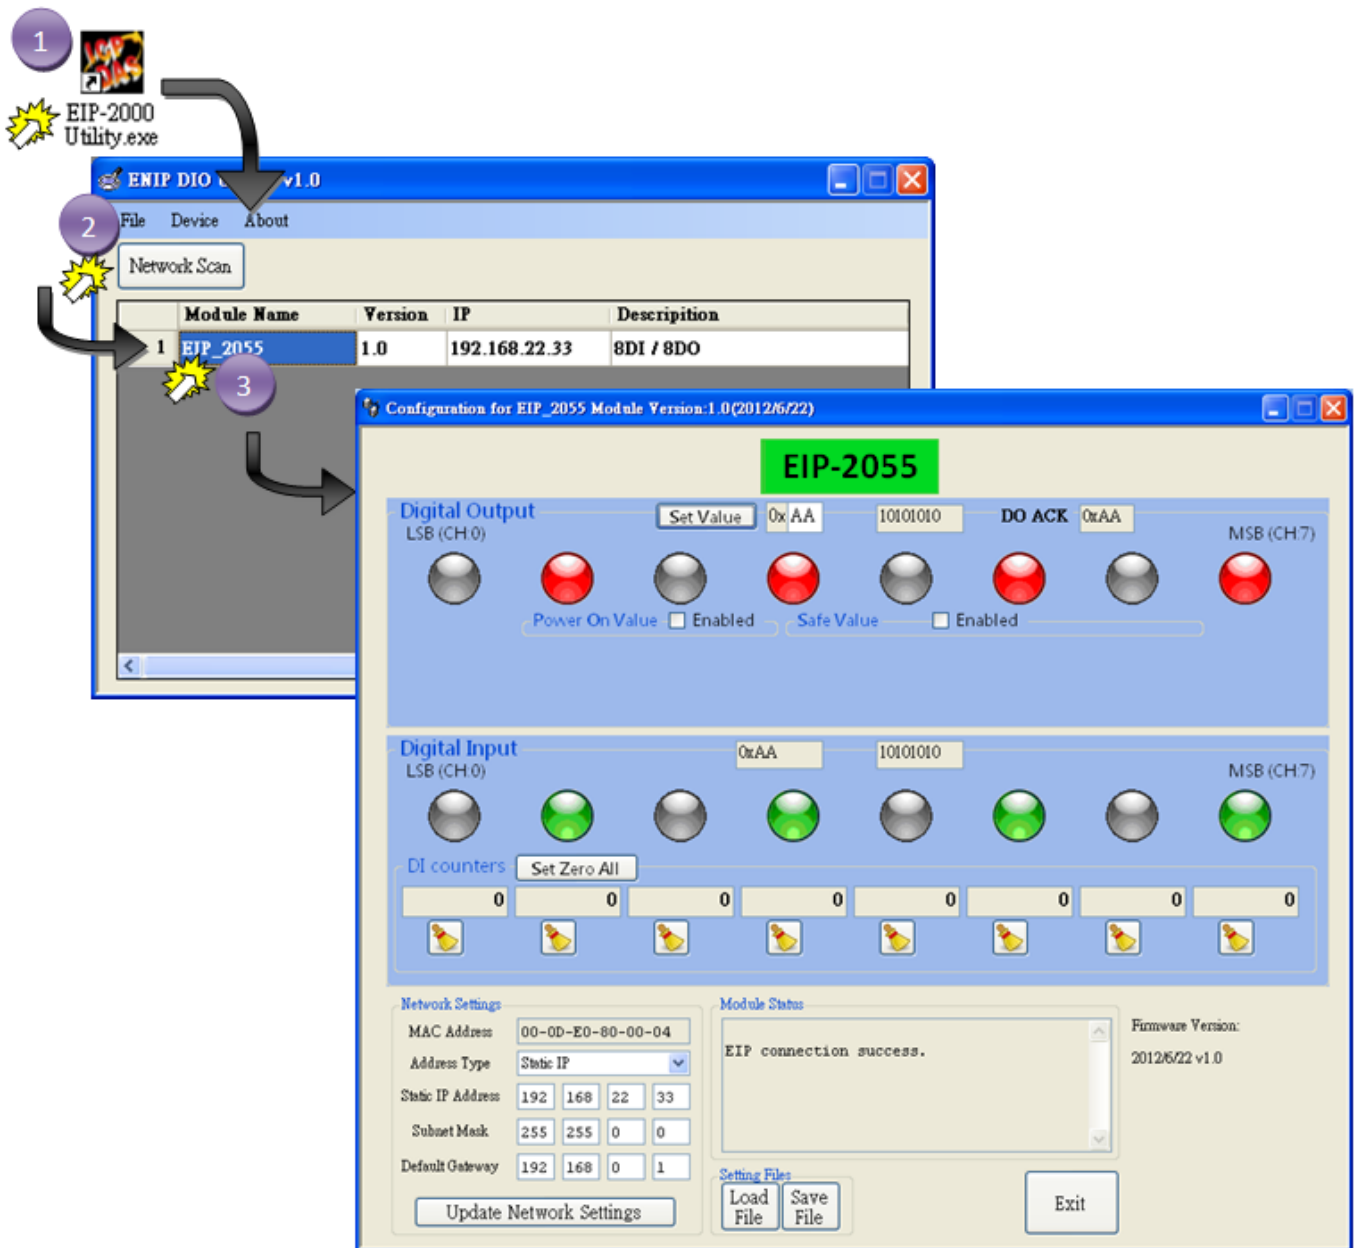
1

EIP-2000 Utility.exe

ENIP DIO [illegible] v1.0

2

File Device About

Network Scan

| | Module Name | Version | IP | Description |
|---|---|---|---|---|
| 1 | EIP_2055 | 1.0 | 192.168.22.33 | 8DI / 8DO |

3

Configuration for EIP_2055 Module Version:1.0(2012/6/22)

EIP-2055

Digital Output

Set Value 0x AA 10101010 DO ACK 0xAA

LSB (CH:0) MSB (CH:7)

Power On Value Enabled Safe Value Enabled

Digital Input 0xAA 10101010

LSB (CH:0) MSB (CH:7)

DI counters Set Zero All

0 0 0 0 0 0 0 0

Network Settings

MAC Address 00-0D-E0-80-00-04

Address Type Static IP

Static IP Address 192 168 22 33

Subnet Mask 255 255 0 0

Default Gateway 192 168 0 1

Update Network Settings

Module Status

EIP connection success.

Firmware Version:

2012/6/22 v1.0

Setting Files

Load File Save File

Exit